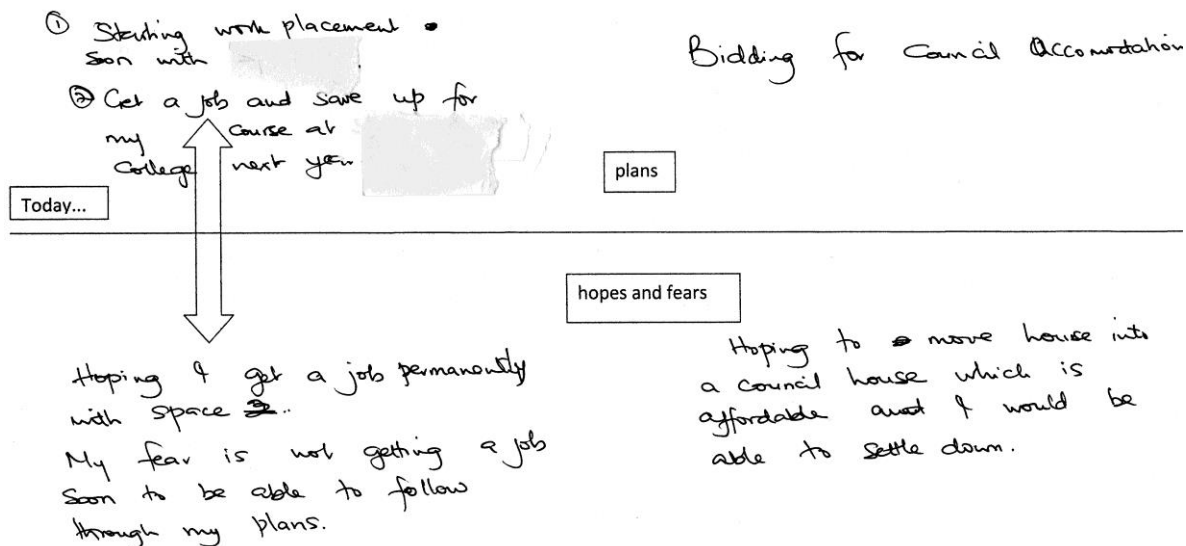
① Starting work placement soon with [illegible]

② Get a job and save up for my course at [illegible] College next year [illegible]

Bidding for Council Accomodation

plans

Today...

hopes and fears

Hoping I get a job permanently with space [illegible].
My fear is not getting a job soon to be able to follow through my plans.

Hoping to move house into a council house which is affordable and I would be able to settle down.